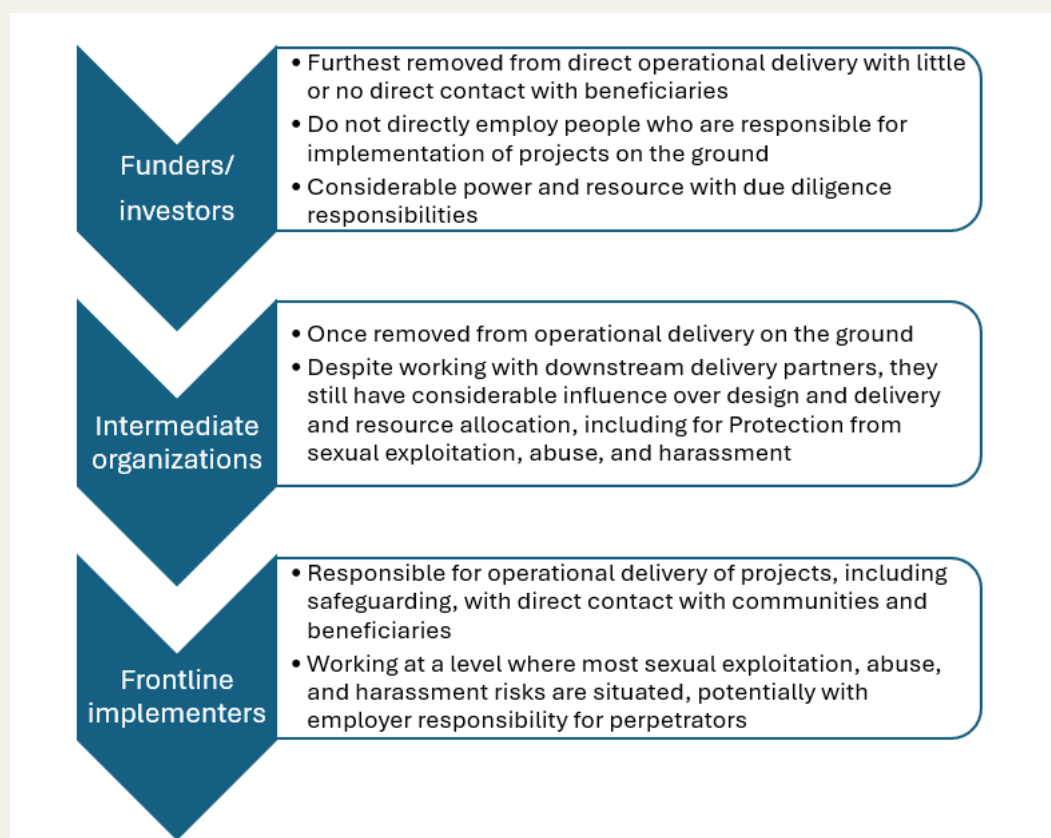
Funders/ investors

• Furthest removed from direct operational delivery with little or no direct contact with beneficiaries
• Do not directly employ people who are responsible for implementation of projects on the ground
• Considerable power and resource with due diligence responsibilities

Intermediate organizations

• Once removed from operational delivery on the ground
• Despite working with downstream delivery partners, they still have considerable influence over design and delivery and resource allocation, including for Protection from sexual exploitation, abuse, and harassment

Frontline implementers

• Responsible for operational delivery of projects, including safeguarding, with direct contact with communities and beneficiaries
• Working at a level where most sexual exploitation, abuse, and harassment risks are situated, potentially with employer responsibility for perpetrators